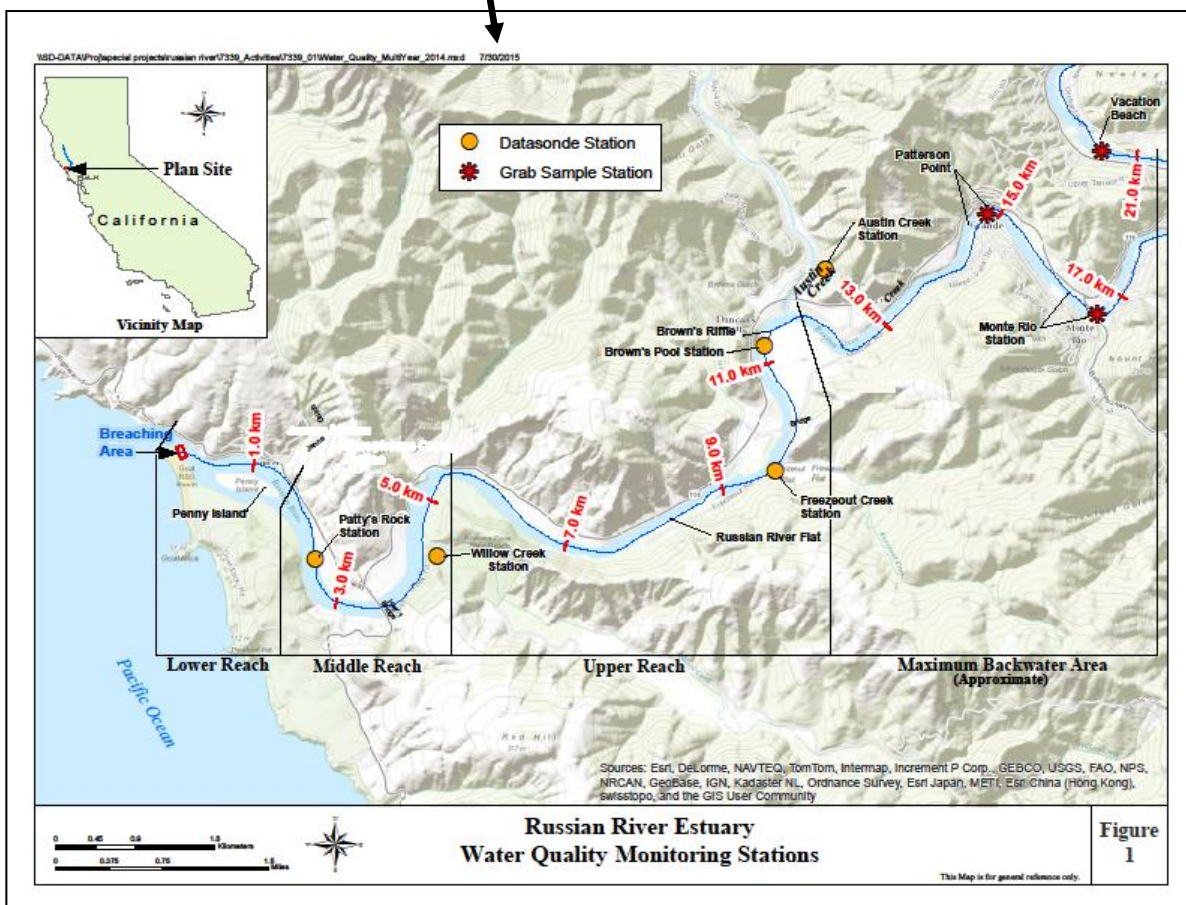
\\SD-DATA\Proj\special projects\russian river\7339_Activities\7339_01\Water_Quality_MultiYear_2014.mxd 7/30/2015

Plan Site

California

Vicinity Map

Datasonde Station

Grab Sample Station

Vacation Beach

Patterson Point

15.0 km

21.0 km

Austin Creek Station

Austin Creek

17.0 km

13.0 km

Brown's Riffle

Brown's Pool Station

Monte Rio Station

11.0 km

9.0 km

Freezeout Creek Station

Breaching Area

1.0 km

5.0 km

7.0 km

Russian River Flat

Penny Island

Patty's Rock Station

Willow Creek Station

3.0 km

Lower Reach

Middle Reach

Upper Reach

Maximum Backwater Area (Approximate)

Pacific Ocean

Sources: Esri, DeLorme, NAVTEQ, TomTom, Intermap, Increment P Corp., GEBCO, USGS, FAO, NPS, NRCAN, GeoBase, IGN, Kadaster NL, Ordnance Survey, Esri Japan, METI, Esri China (Hong Kong), swisstopo, and the GIS User Community

0 0.45 0.9 1.8 Kilometers

0 0.375 0.75 1.5 Miles

Russian River Estuary
Water Quality Monitoring Stations

Figure 1

This Map is for general reference only.